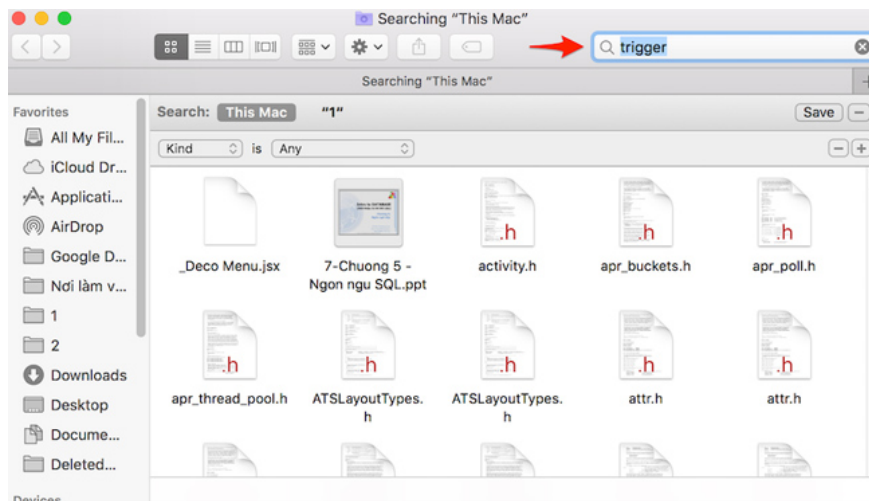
Searching "This Mac"

trigger

Searching "This Mac"

Favorites
All My Fil...
iCloud Dr...
Applicati...
AirDrop
Google D...
Nơi làm v...
1
2
Downloads
Desktop
Docume...
Deleted...
Devices

Search: This Mac "1"
Save
Kind is Any

_Deco Menu.jsx
7-Chuong 5 - Ngon ngu SQL.ppt
.h
activity.h
.h
apr_buckets.h
.h
apr_poll.h
.h
apr_thread_pool.h
.h
ATSLayoutTypes.h
.h
ATSLayoutTypes.h
.h
attr.h
.h
attr.h